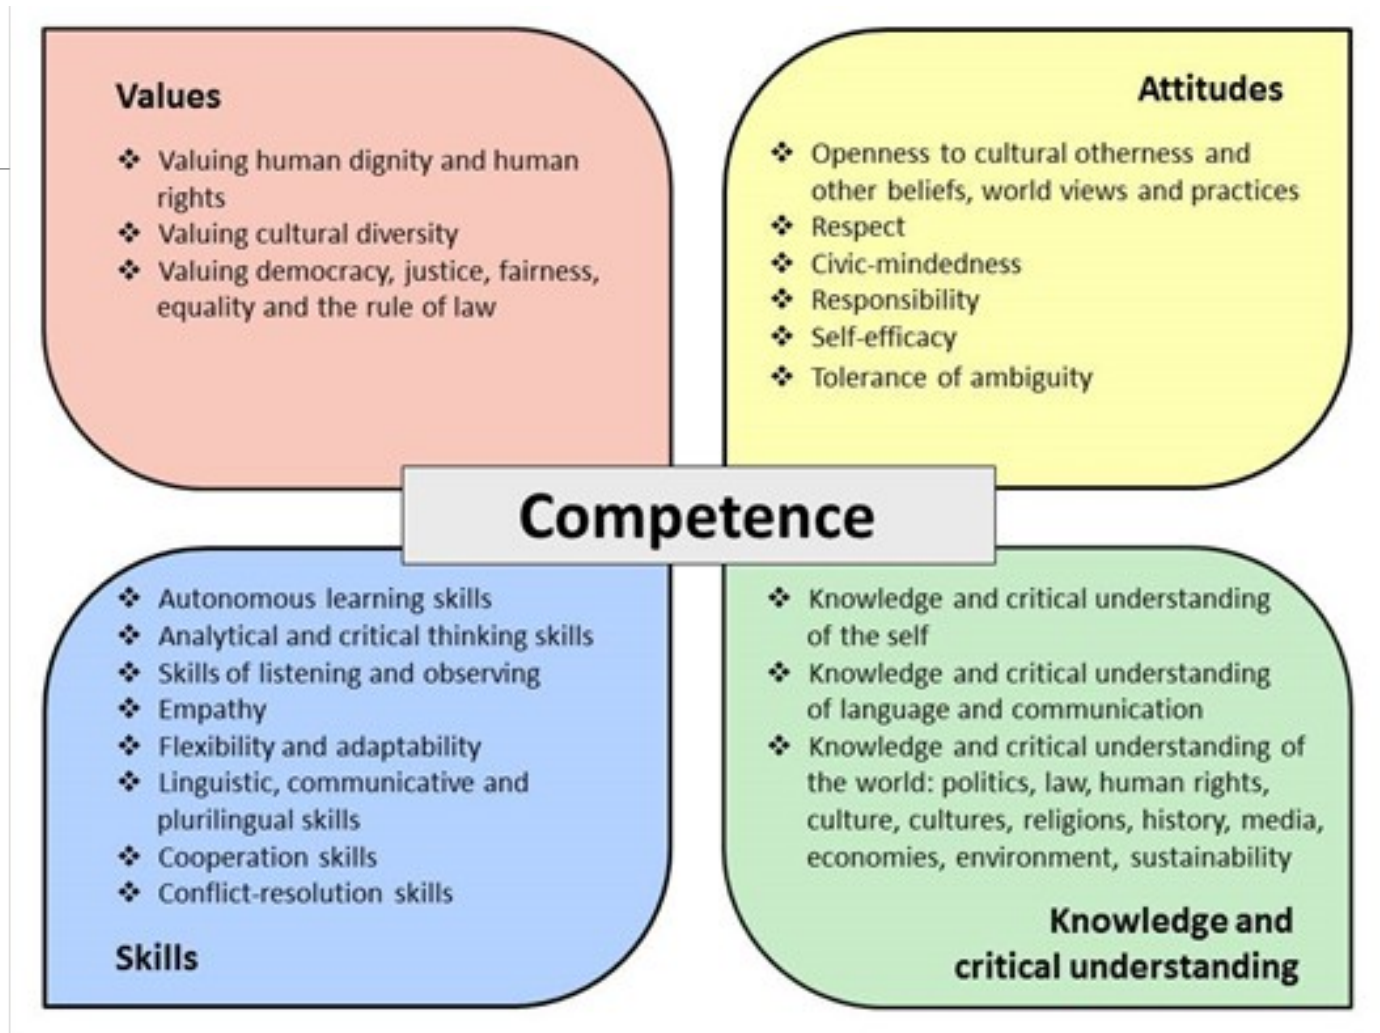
Values

❖ Valuing human dignity and human rights
❖ Valuing cultural diversity
❖ Valuing democracy, justice, fairness, equality and the rule of law

Attitudes

❖ Openness to cultural otherness and other beliefs, world views and practices
❖ Respect
❖ Civic-mindedness
❖ Responsibility
❖ Self-efficacy
❖ Tolerance of ambiguity

Competence

❖ Autonomous learning skills
❖ Analytical and critical thinking skills
❖ Skills of listening and observing
❖ Empathy
❖ Flexibility and adaptability
❖ Linguistic, communicative and plurilingual skills
❖ Cooperation skills
❖ Conflict-resolution skills

Skills

❖ Knowledge and critical understanding of the self
❖ Knowledge and critical understanding of language and communication
❖ Knowledge and critical understanding of the world: politics, law, human rights, culture, cultures, religions, history, media, economies, environment, sustainability

Knowledge and critical understanding